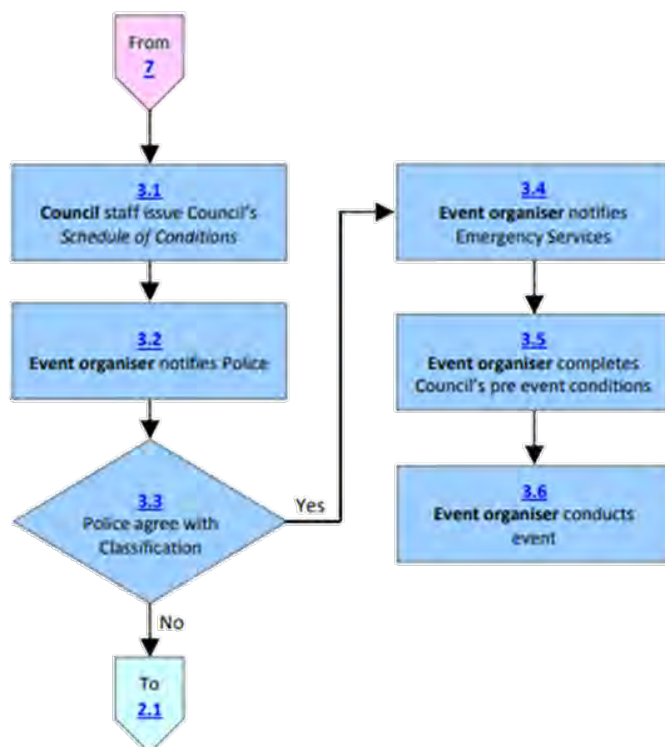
From
7

3.1
**Council** staff issue Council's *Schedule of Conditions*

3.2
**Event organiser** notifies Police

3.3
Police agree with Classification

Yes

No

To
2.1

3.4
**Event organiser** notifies Emergency Services

3.5
**Event organiser** completes Council's pre event conditions

3.6
**Event organiser** conducts event